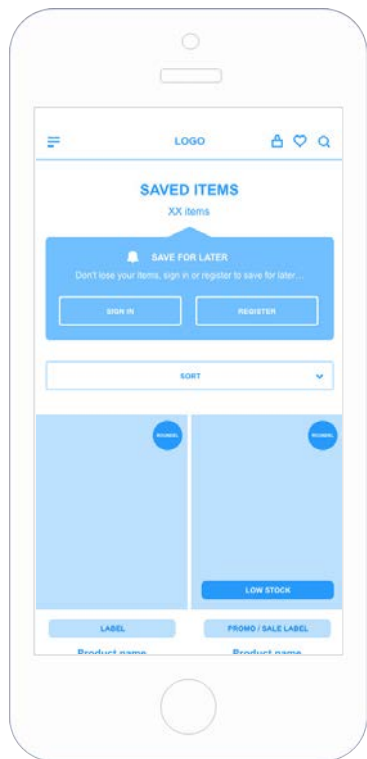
LOGO

SAVED ITEMS

XX items

SAVE FOR LATER

Don't lose your items, sign in or register to save for later...

SIGN IN

REGISTER

SORT

ROUNDEL

ROUNDEL

LOW STOCK

LABEL

PROMO / SALE LABEL

Product name

Product name